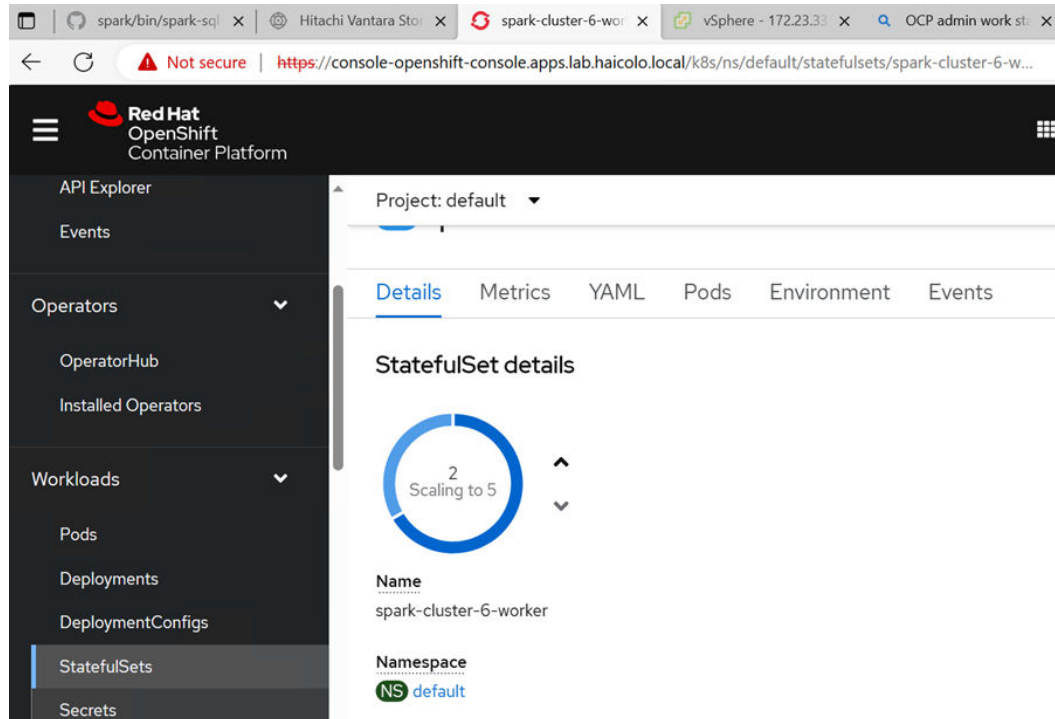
spark/bin/spark-sql ×
Hitachi Vantara Stor ×
spark-cluster-6-wor ×
vSphere - 172.23.33 ×
OCP admin work st

Not secure | https://console-openshift-console.apps.lab.haicolo.local/k8s/ns/default/statefulsets/spark-cluster-6-w...

Red Hat
OpenShift
Container Platform

API Explorer
Events

Operators

OperatorHub
Installed Operators

Workloads

Pods
Deployments
DeploymentConfigs
StatefulSets
Secrets

Project: default

Details Metrics YAML Pods Environment Events

StatefulSet details

2
Scaling to 5

Name
spark-cluster-6-worker

Namespace
NS default